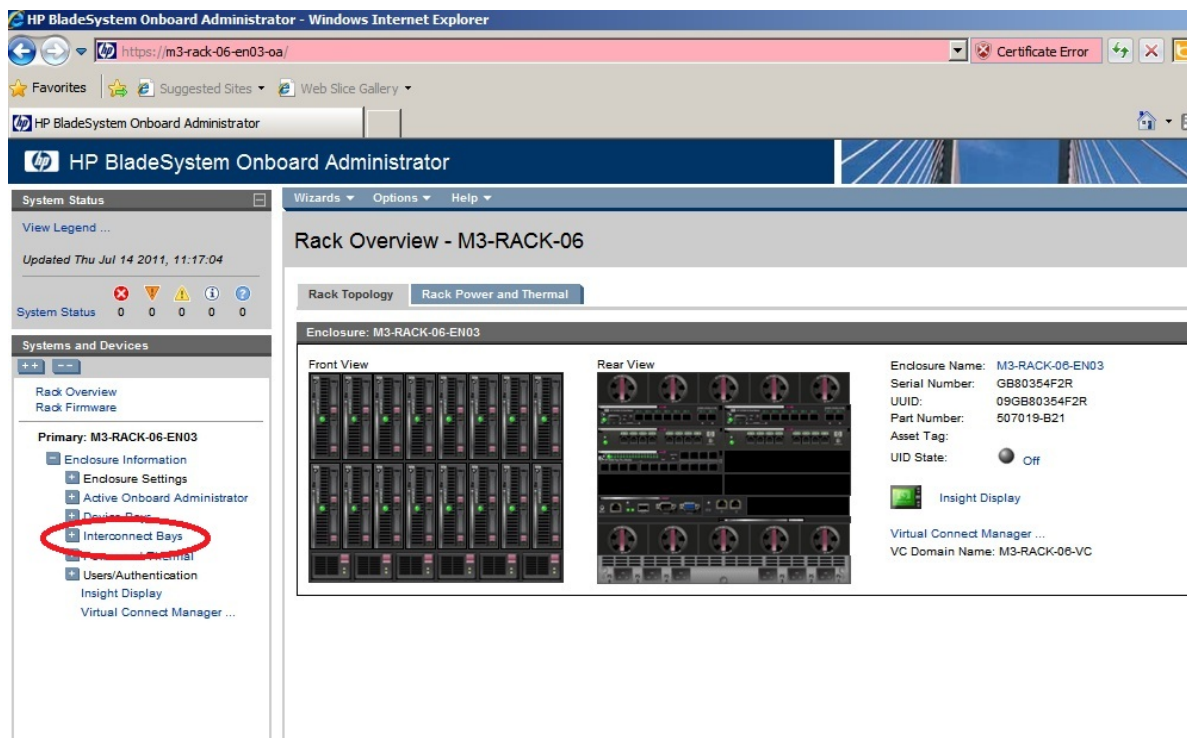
HP BladeSystem Onboard Administrator - Windows Internet Explorer

https://m3-rack-06-en03-oa/

Certificate Error

Favorites | Suggested Sites ▾ | Web Slice Gallery ▾

HP BladeSystem Onboard Administrator

HP BladeSystem Onboard Administrator

System Status

View Legend ...

Updated Thu Jul 14 2011, 11:17:04

System Status 0 0 0 0 0

Systems and Devices

++ --

Rack Overview
Rack Firmware

Primary: M3-RACK-06-EN03

Enclosure Information
Enclosure Settings
Active Onboard Administrator
Device Bays
Interconnect Bays
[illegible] Thermal
Users/Authentication
Insight Display
Virtual Connect Manager ...

Wizards ▾ Options ▾ Help ▾

Rack Overview - M3-RACK-06

Rack Topology | Rack Power and Thermal

Enclosure: M3-RACK-06-EN03

Front View

Rear View

Enclosure Name: M3-RACK-06-EN03
Serial Number: GB80354F2R
UUID: 09GB80354F2R
Part Number: 507019-B21
Asset Tag:
UID State: Off

Insight Display

Virtual Connect Manager ...
VC Domain Name: M3-RACK-06-VC